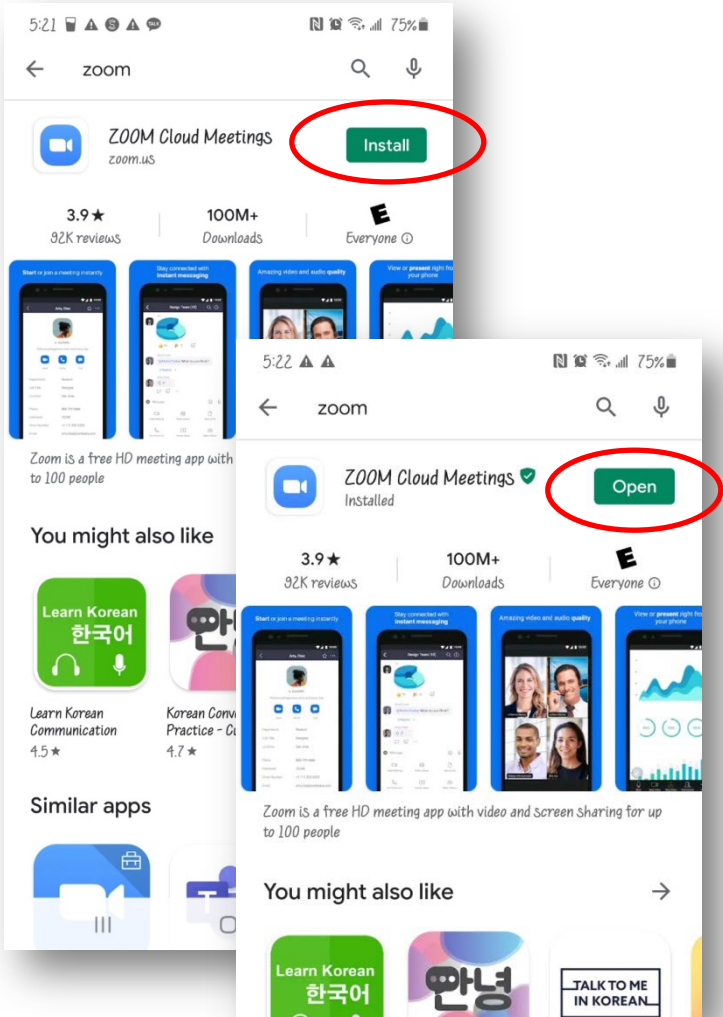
5:21 75%

zoom

ZOOM Cloud Meetings
zoom.us

Install

3.9★
92K reviews

100M+
Downloads

E
Everyone ⓘ

Start or join a meeting instantly

Stay connected with instant messaging

Amazing video and audio quality

View or present right from your phone

Zoom is a free HD meeting app with
to 100 people

You might also like

Learn Korean
한국어

Learn Korean Communication
4.5★

Korean Conv
Practice - C
4.7★

Similar apps

5:22 75%

zoom

ZOOM Cloud Meetings
Installed

Open

3.9★
92K reviews

100M+
Downloads

E
Everyone ⓘ

Start or join a meeting instantly

Stay connected with instant messaging

Amazing video and audio quality

View or present right from your phone

Zoom is a free HD meeting app with video and screen sharing for up to 100 people

You might also like →

Learn Korean
한국어

안녕

TALK TO ME IN KOREAN